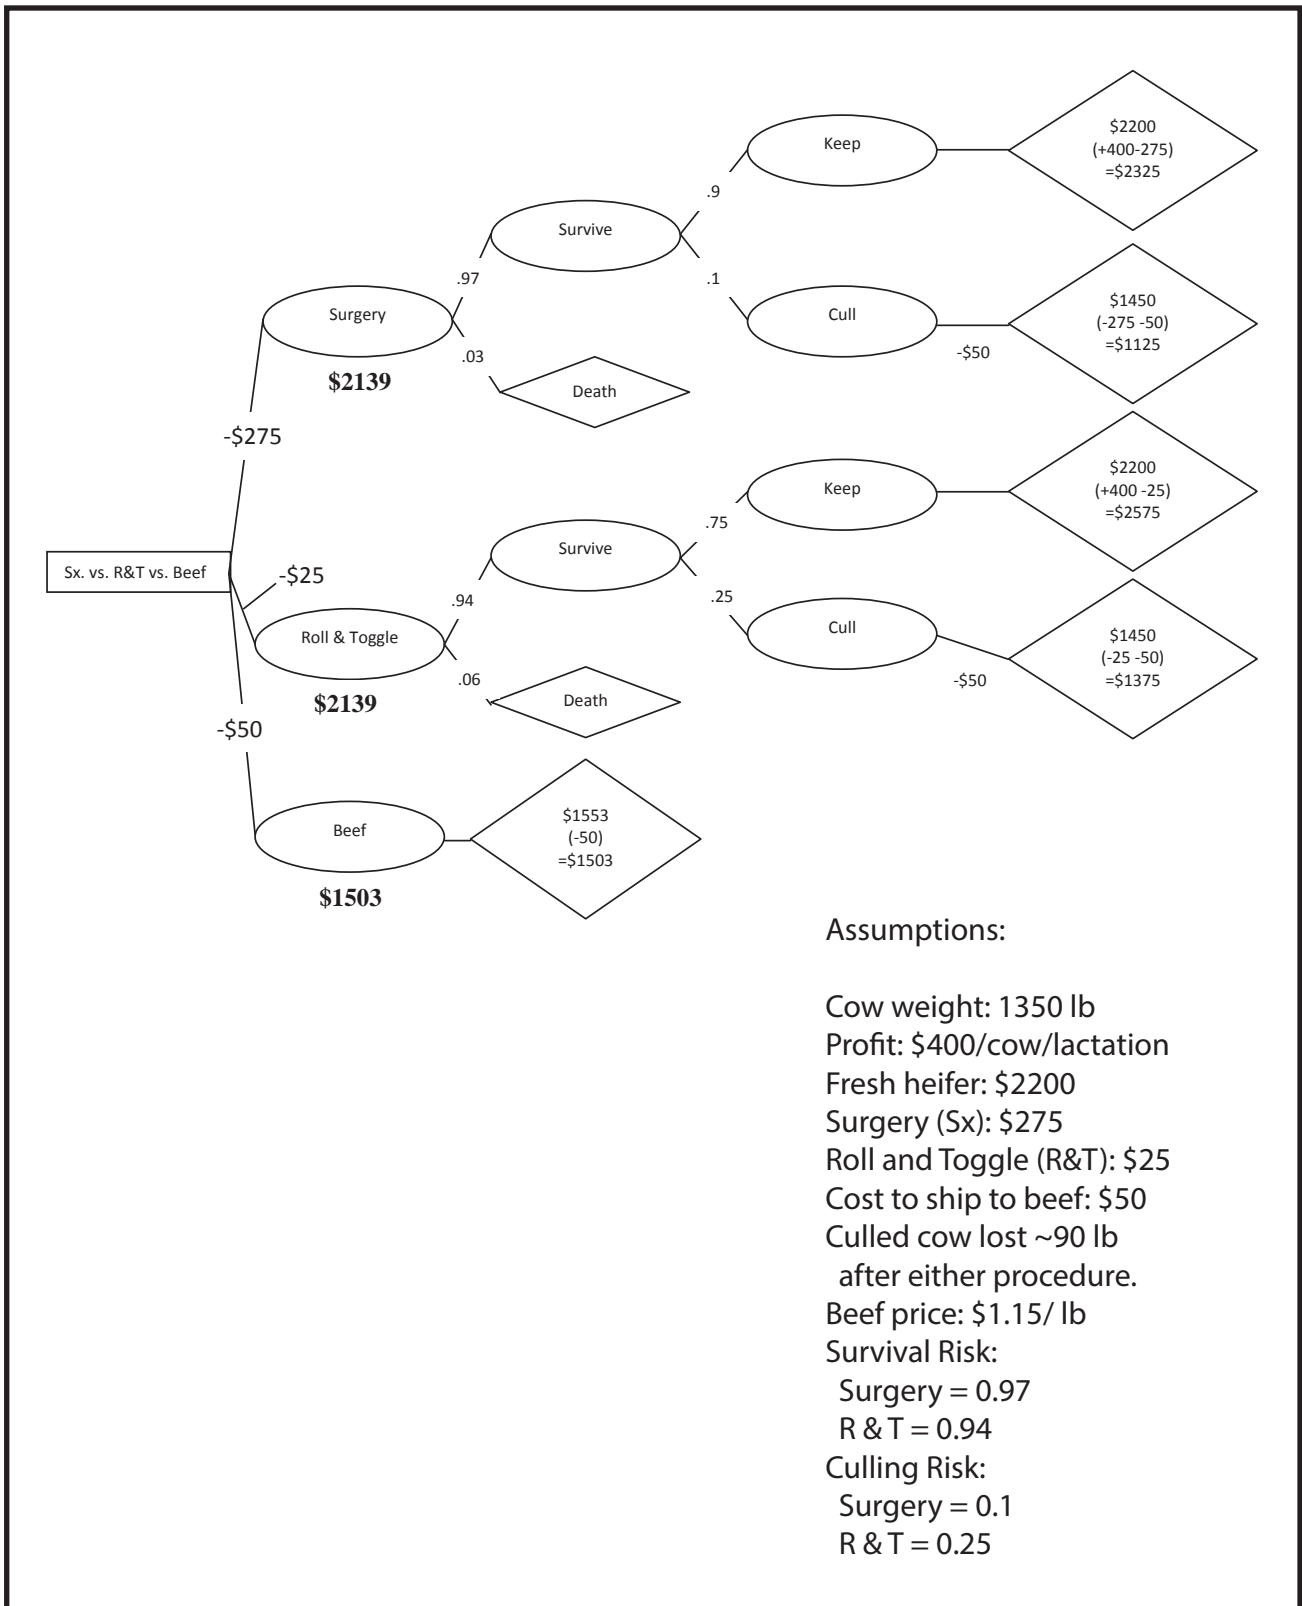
Sx. vs. R&T vs. Beef

-$275

Surgery

$2139

.97

.03

Survive

Death

.9

.1

Keep

Cull

$2200
(+400-275)
=$2325

-$50

$1450
(-275 -50)
=$1125

-$25

Roll & Toggle

$2139

.94

.06

Survive

Death

.75

.25

Keep

Cull

$2200
(+400 -25)
=$2575

-$50

$1450
(-25 -50)
=$1375

-$50

Beef

$1503

$1553
(-50)
=$1503

Assumptions:

Cow weight: 1350 lb
Profit: $400/cow/lactation
Fresh heifer: $2200
Surgery (Sx): $275
Roll and Toggle (R&T): $25
Cost to ship to beef: $50
Culled cow lost ~90 lb after either procedure.
Beef price: $1.15/ lb
Survival Risk:
Surgery = 0.97
R & T = 0.94
Culling Risk:
Surgery = 0.1
R & T = 0.25